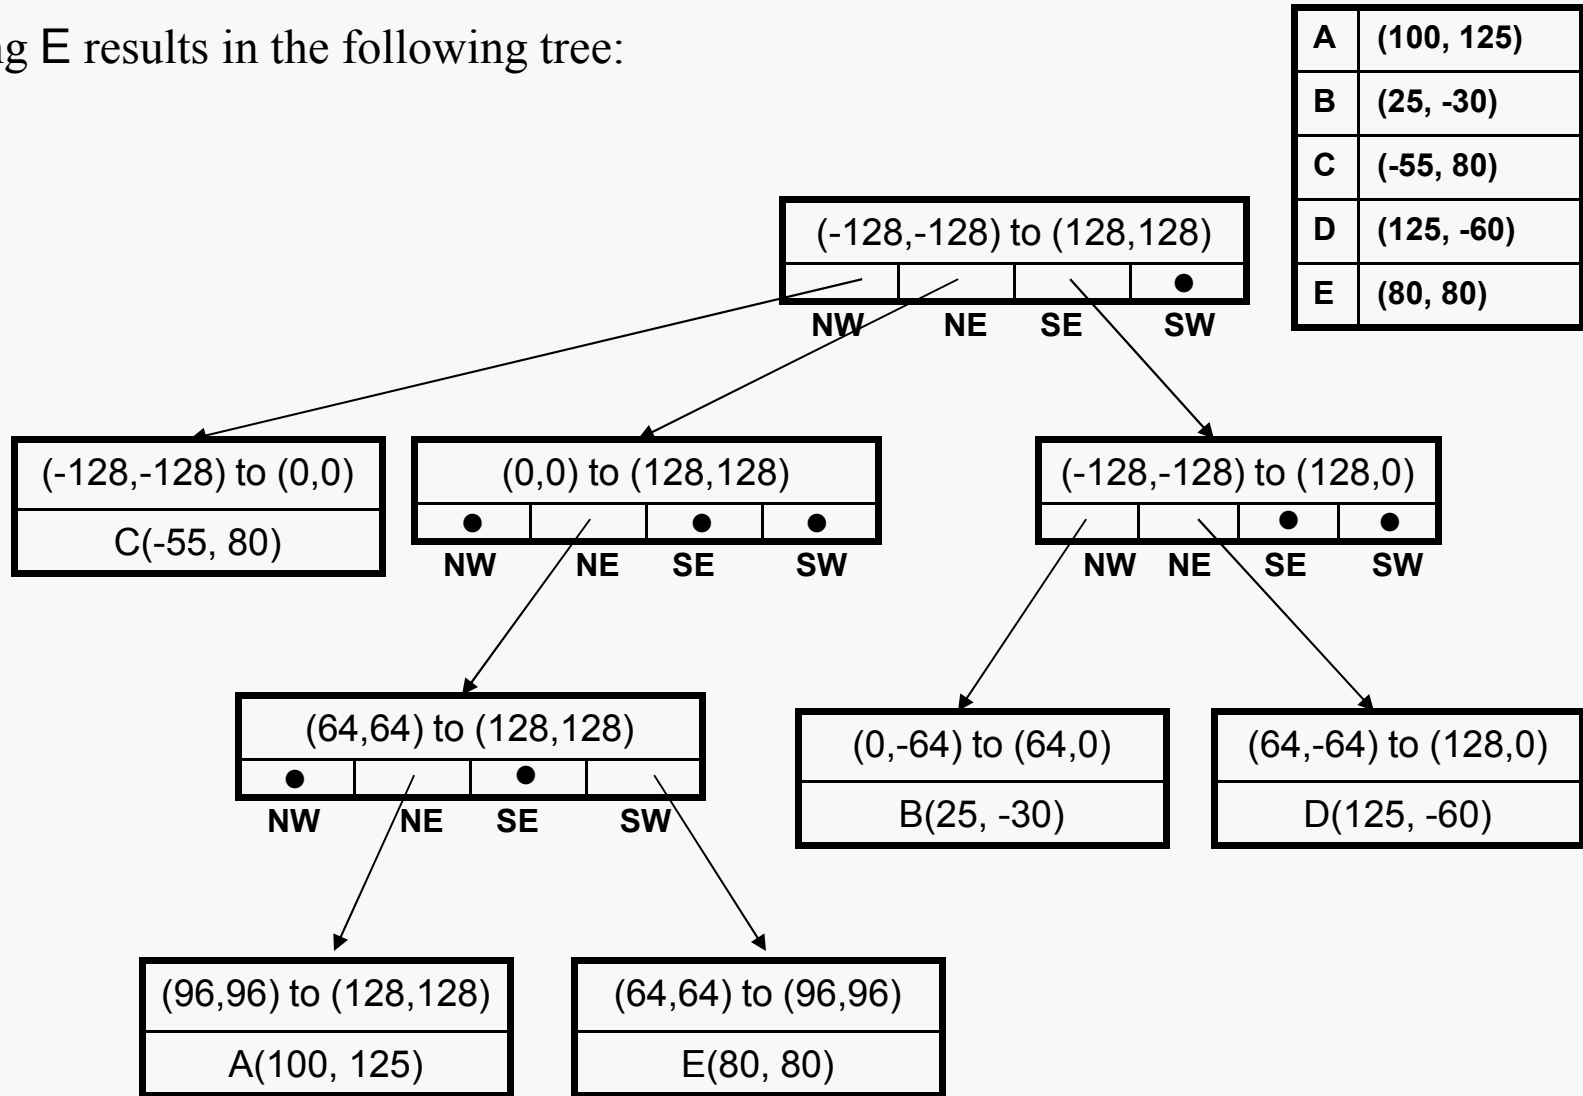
g E results in the following tree:

| A | (100, 125) |
|---|---|
| B | (25, -30) |
| C | (-55, 80) |
| D | (125, -60) |
| E | (80, 80) |

(-128,-128) to (128,128)
NW NE SE SW

(-128,-128) to (0,0)
C(-55, 80)

(0,0) to (128,128)
NW NE SE SW

(-128,-128) to (128,0)
NW NE SE SW

(64,64) to (128,128)
NW NE SE SW

(0,-64) to (64,0)
B(25, -30)

(64,-64) to (128,0)
D(125, -60)

(96,96) to (128,128)
A(100, 125)

(64,64) to (96,96)
E(80, 80)